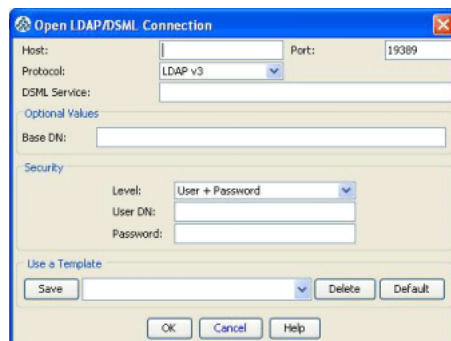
Open LDAP/DSML Connection

Host:

Port: 19389

Protocol: LDAP v3

DSML Service:

Optional Values

Base DN:

Security

Level: User + Password

User DN:

Password:

Use a Template

Save

Delete

Default

OK

Cancel

Help